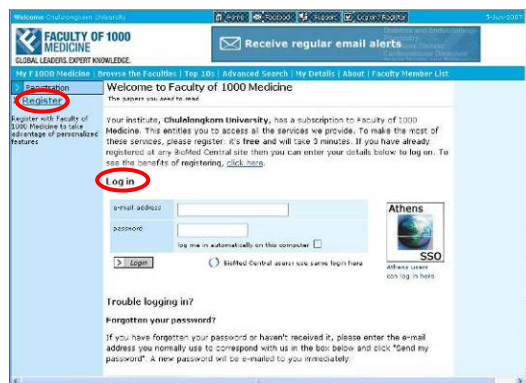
Welcome Chulalongkorn University

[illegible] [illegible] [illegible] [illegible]

5-Jun-2007

FACULTY OF 1000 MEDICINE

GLOBAL LEADERS. EXPERT KNOWLEDGE.

Receive regular email alerts

My F1000 Medicine | Browse the Faculties | Top 10s | Advanced Search | My Details | About | Faculty Member List

Registration

Register

Register with Faculty of 1000 Medicine to take advantage of personalized features

Welcome to Faculty of 1000 Medicine

The papers you need to read

Your institute, Chulalongkorn University, has a subscription to Faculty of 1000 Medicine. This entitles you to access all the services we provide. To make the most of these services, please register: it's free and will take 3 minutes. If you have already registered at any BioMed Central site then you can enter your details below to log on. To see the benefits of registering, click here.

Log in

e-mail address

password

log me in automatically on this computer

Login

BioMed Central users use same login here

Athens

SSO

Athens users can log in here

Trouble logging in?

Forgotten your password?

If you have forgotten your password or haven't received it, please enter the e-mail address you normally use to correspond with us in the box below and click "Send my password". A new password will be e-mailed to you immediately.